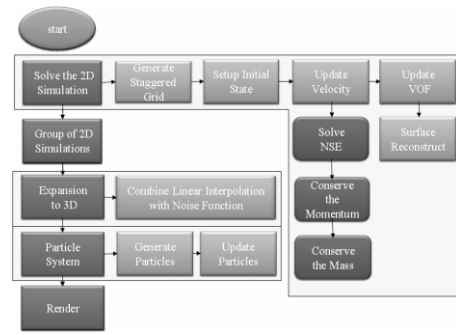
start

Solve the 2D Simulation

Generate Staggered Grid

Setup Initial State

Update Velocity

Update VOF

Solve NSE

Surface Reconstruct

Conserve the Momentum

Conserve the Mass

Group of 2D Simulations

Expansion to 3D

Combine Linear Interpolation with Noise Function

Particle System

Generate Particles

Update Particles

Render